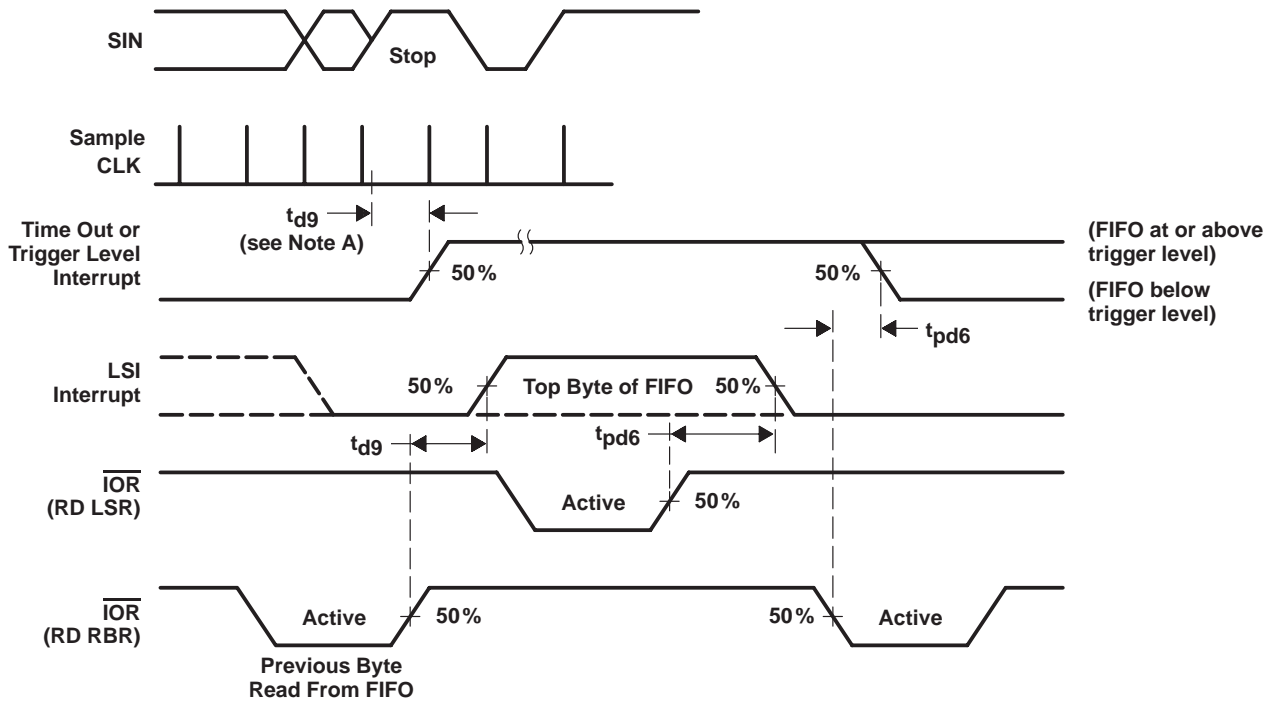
SIN

Stop

Sample CLK

Time Out or Trigger Level Interrupt

$t_{d9}$ (see Note A)

50%

50%

(FIFO at or above trigger level)

(FIFO below trigger level)

$t_{pd6}$

LSI Interrupt

50%

Top Byte of FIFO

50%

$t_{d9}$

$t_{pd6}$

$\overline{IOR}$ (RD LSR)

Active

50%

$\overline{IOR}$ (RD RBR)

Active

50%

50%

Active

Previous Byte Read From FIFO